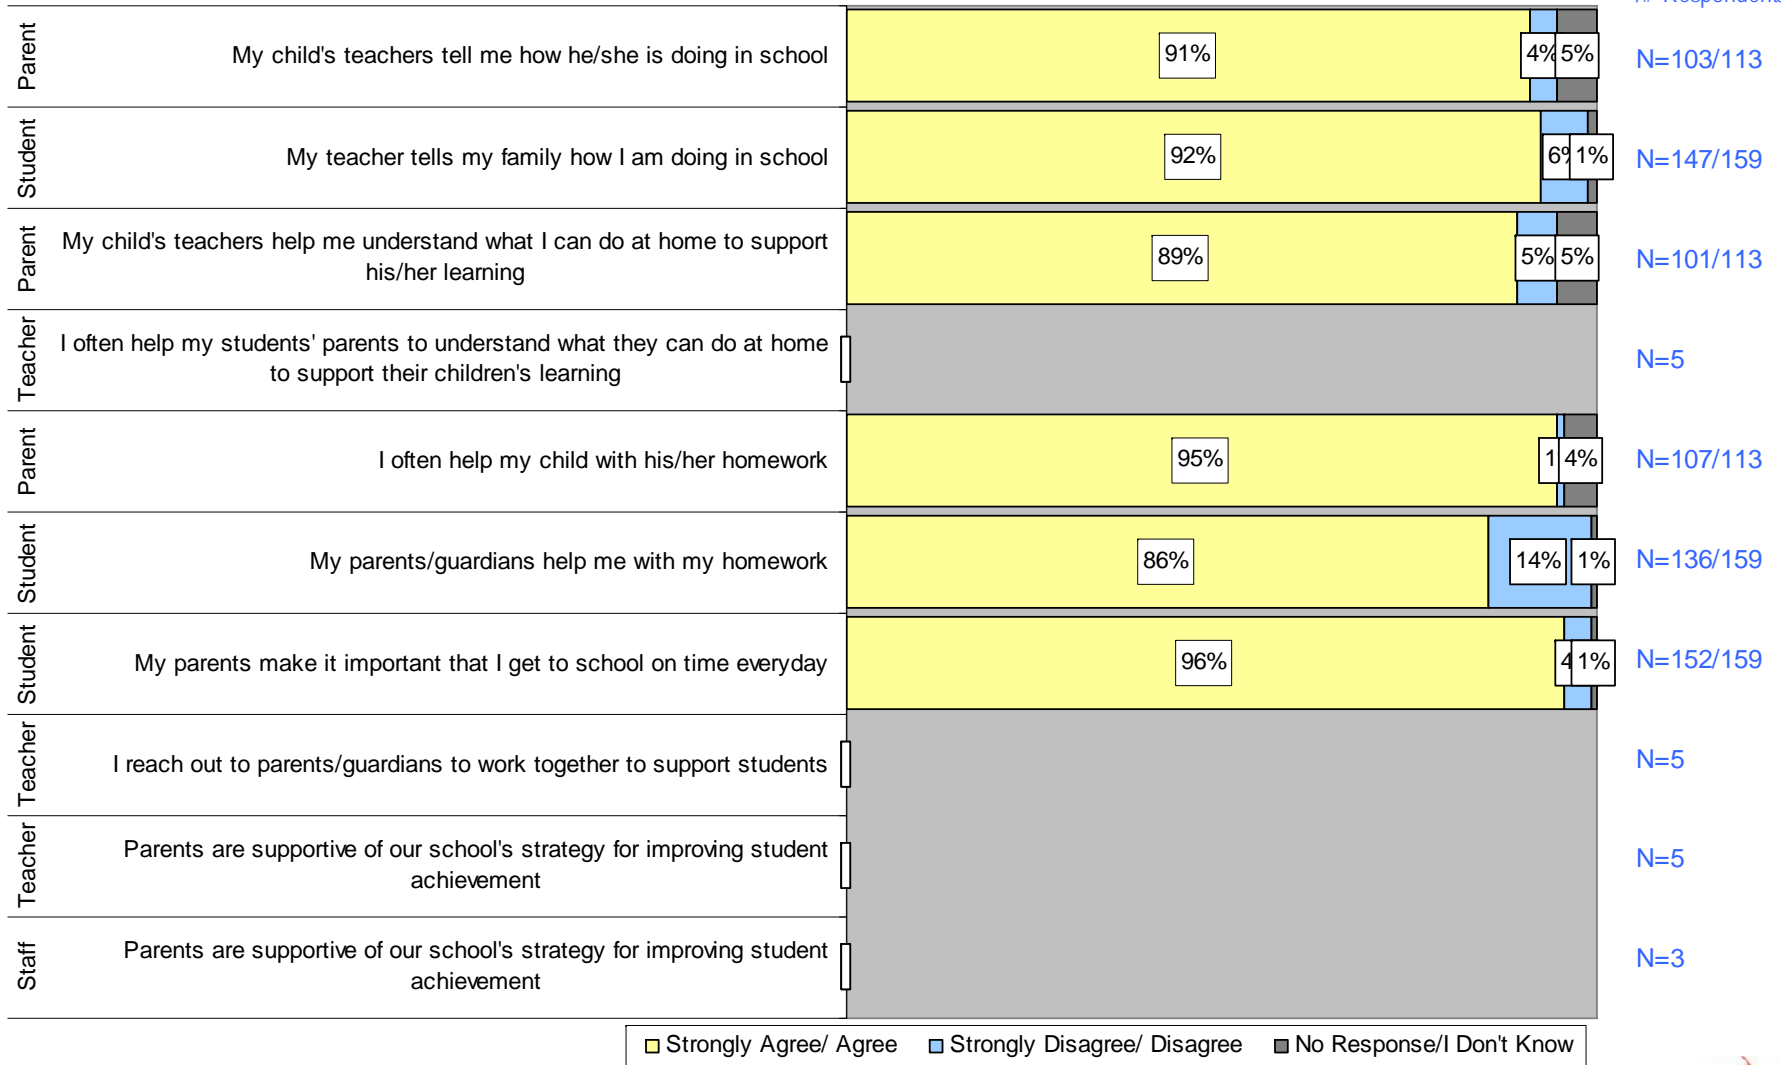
#/ Respondents

| | | | |
|---|---|---|---|
| Parent | My child's teachers tell me how he/she is doing in school | 91% 4% 5% | N=103/113 |
| Student | My teacher tells my family how I am doing in school | 92% 6% 1% | N=147/159 |
| Parent | My child's teachers help me understand what I can do at home to support his/her learning | 89% 5% 5% | N=101/113 |
| Teacher | I often help my students' parents to understand what they can do at home to support their children's learning | | N=5 |
| Parent | I often help my child with his/her homework | 95% 1 4% | N=107/113 |
| Student | My parents/guardians help me with my homework | 86% 14% 1% | N=136/159 |
| Student | My parents make it important that I get to school on time everyday | 96% 4 1% | N=152/159 |
| Teacher | I reach out to parents/guardians to work together to support students | | N=5 |
| Teacher | Parents are supportive of our school's strategy for improving student achievement | | N=5 |
| Staff | Parents are supportive of our school's strategy for improving student achievement | | N=3 |

Strongly Agree/ Agree Strongly Disagree/ Disagree No Response/I Don't Know